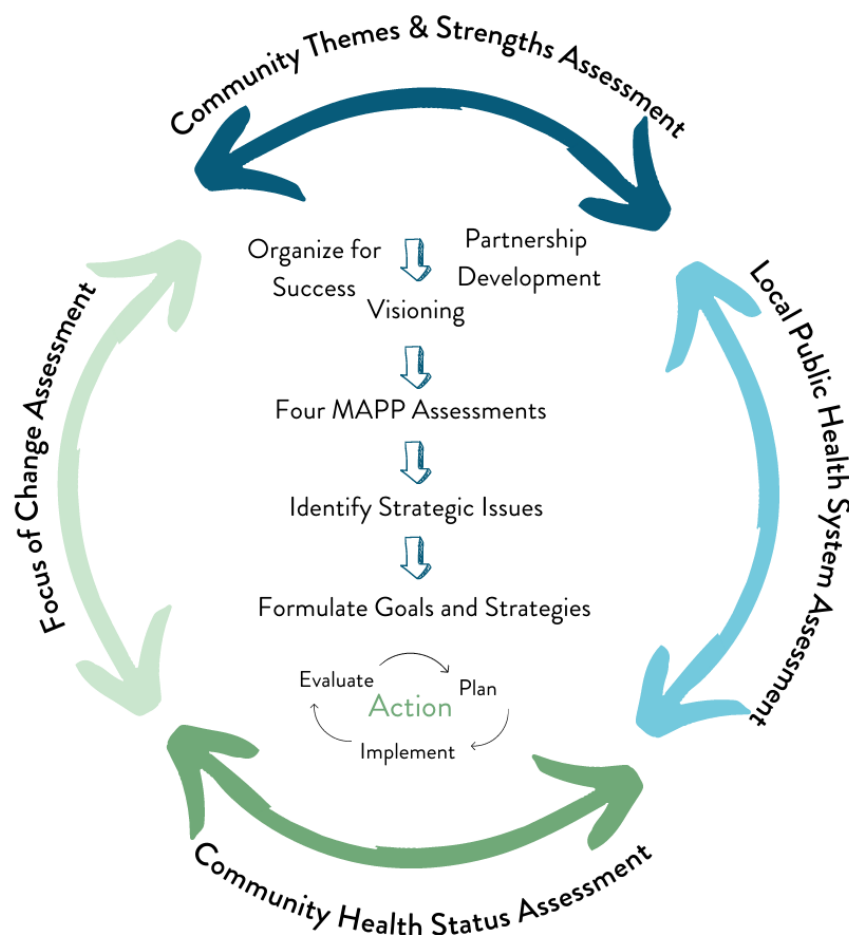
Community Themes & Strengths Assessment

Organize for Success

Partnership Development

Visioning

Four MAPP Assessments

Identify Strategic Issues

Formulate Goals and Strategies

Evaluate

Plan

Action

Implement

Local Public Health System Assessment

Community Health Status Assessment

Focus of Change Assessment